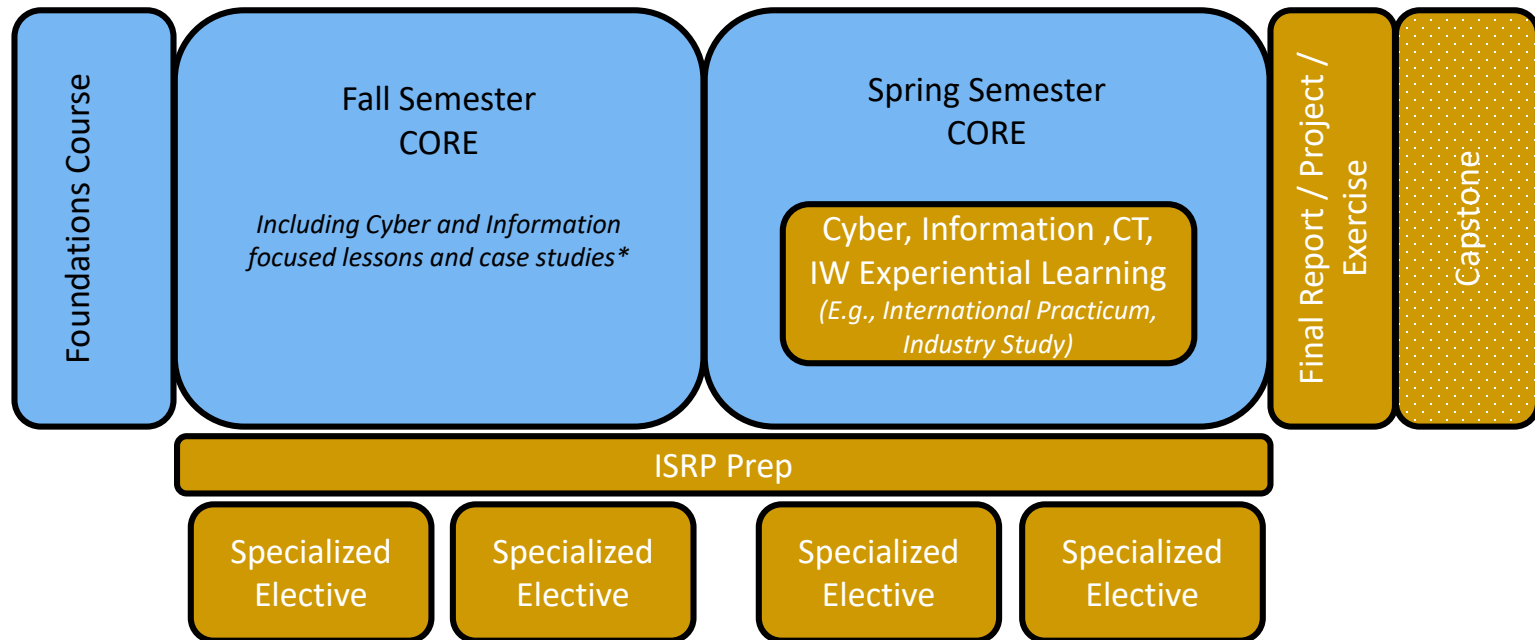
Foundations Course

Fall Semester
CORE

*Including Cyber and Information focused lessons and case studies**

Spring Semester
CORE

Cyber, Information ,CT, IW Experiential Learning
*(E.g., International Practicum, Industry Study)*

Final Report / Project / Exercise

Capstone

ISRP Prep

Specialized Elective

Specialized Elective

Specialized Elective

Specialized Elective